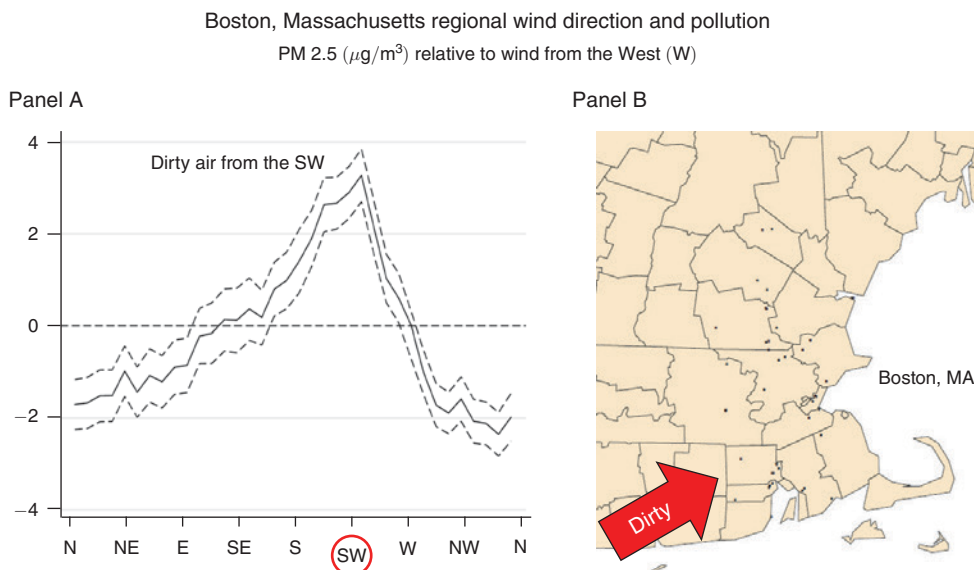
Boston, Massachusetts regional wind direction and pollution

PM 2.5 $(\mu g/m^3)$ relative to wind from the West (W)

Panel A

Panel B

Dirty air from the SW

4

2

0

−2

−4

N NE E SE S SW W NW N

Boston, MA

Dirty